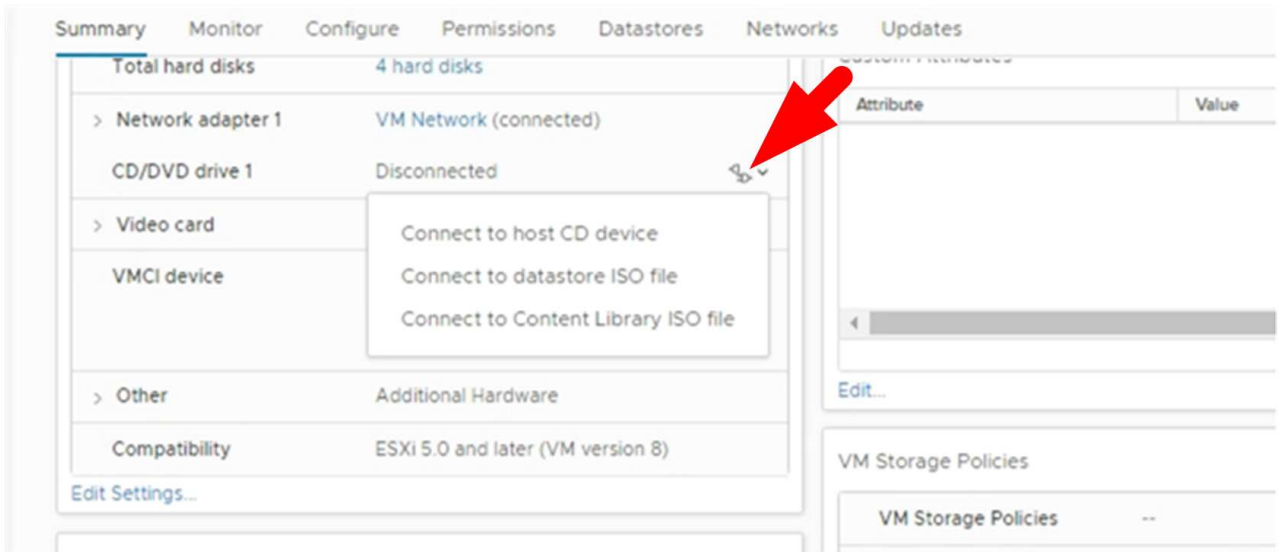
Summary Monitor Configure Permissions Datastores Networks Updates

| | |
|---|---|
| Total hard disks | 4 hard disks |
| > Network adapter 1 | VM Network (connected) |
| CD/DVD drive 1 | Disconnected |
| > Video card | |
| VMCI device | |
| > Other | Additional Hardware |
| Compatibility | ESXi 5.0 and later (VM version 8) |

Connect to host CD device
Connect to datastore ISO file
Connect to Content Library ISO file

Edit Settings...

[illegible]

| Attribute | Value |
|---|---|

Edit...

VM Storage Policies

VM Storage Policies --